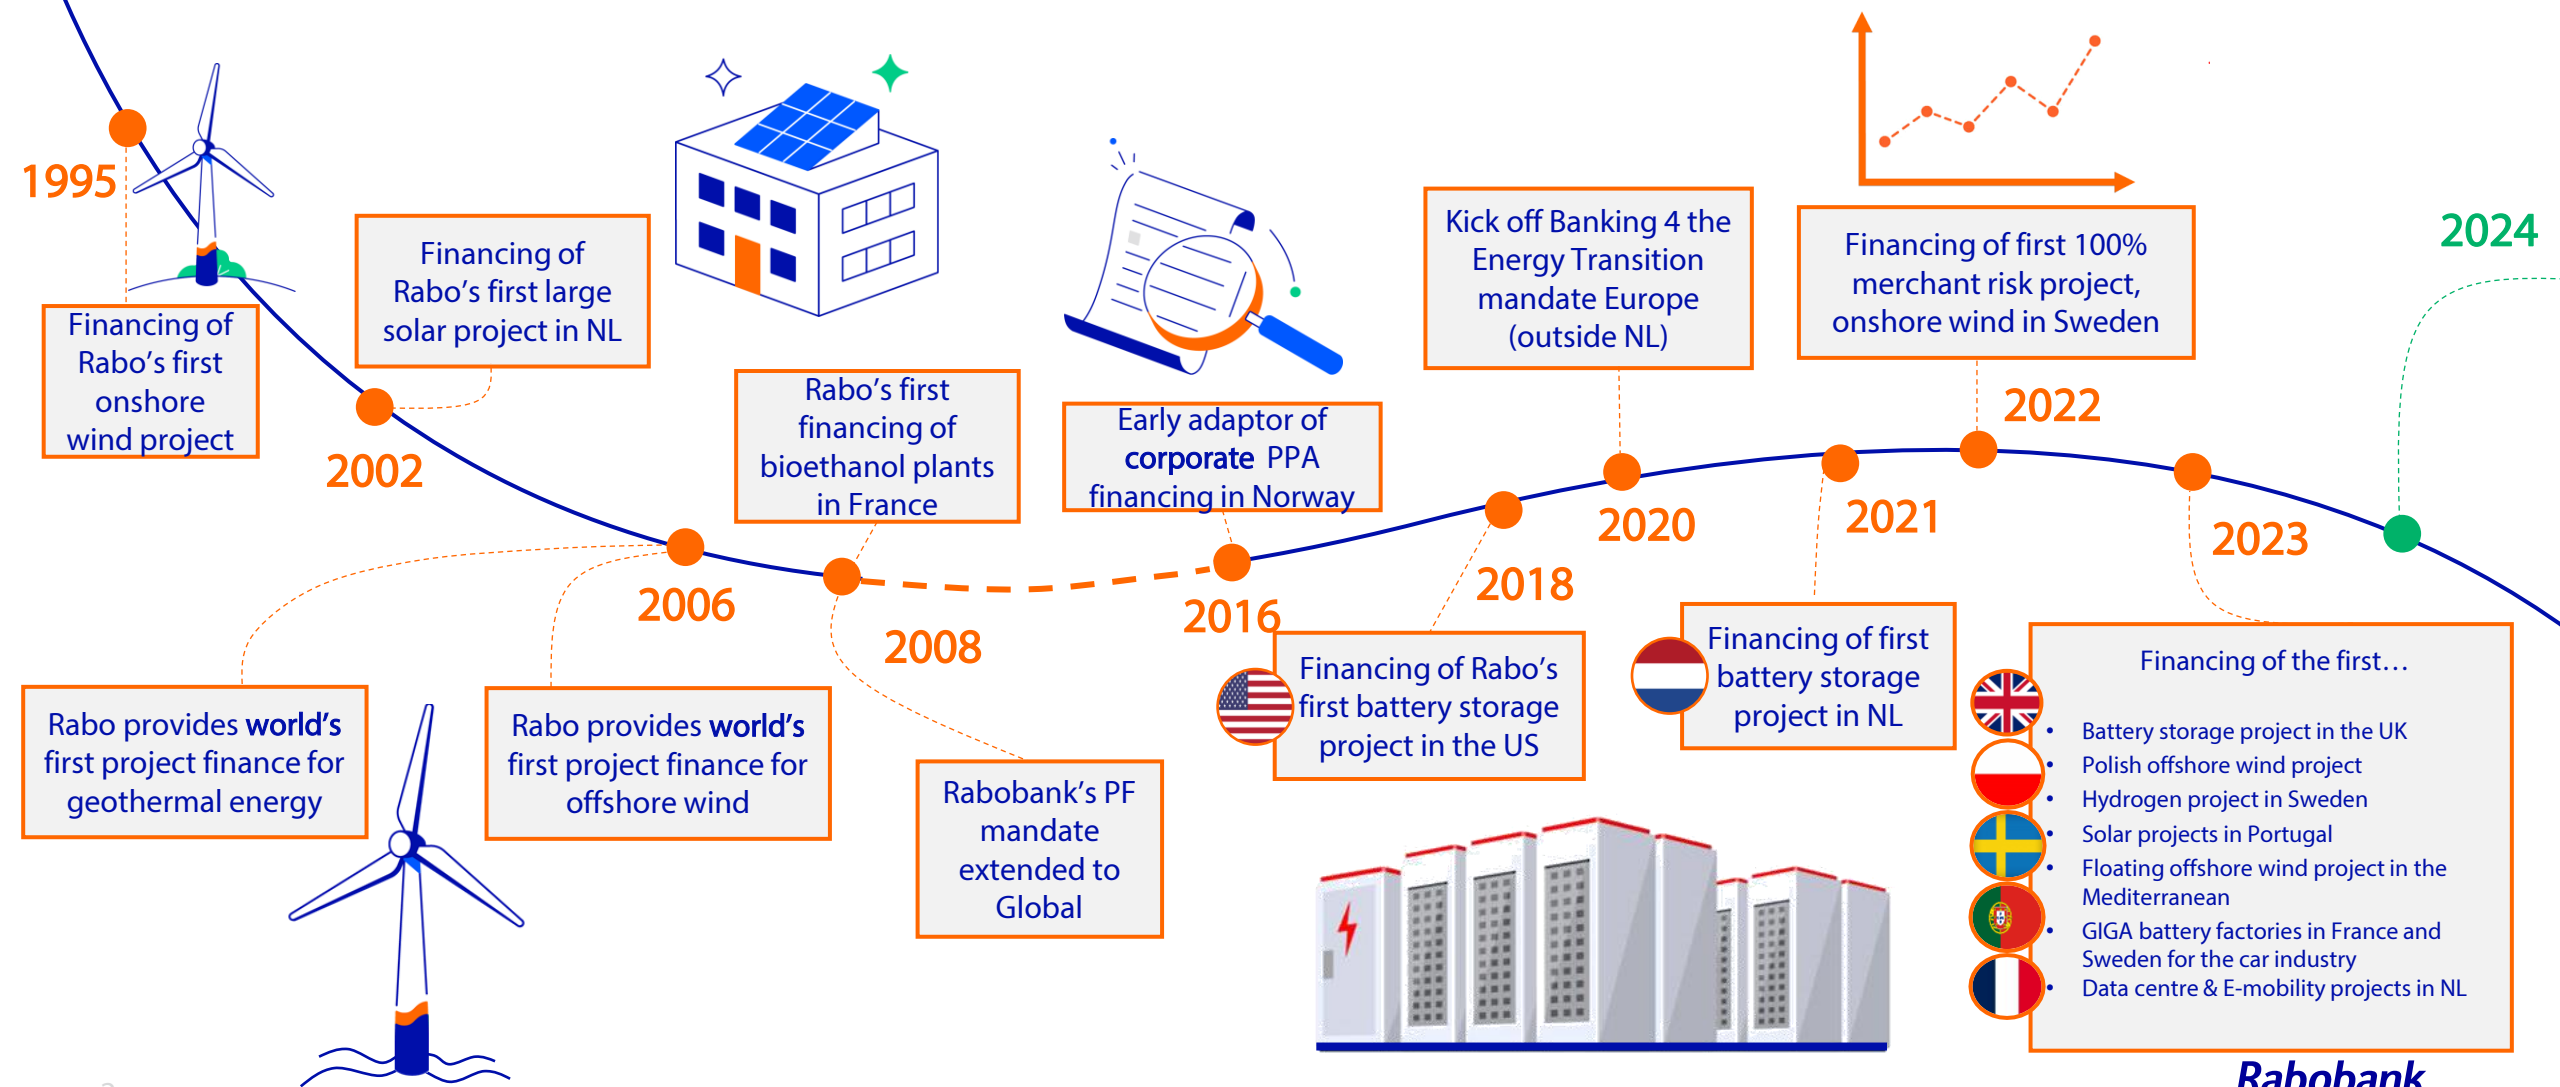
1995

Financing of Rabo's first onshore wind project

Financing of Rabo's first large solar project in NL

2002

Rabo's first financing of bioethanol plants in France

Early adaptor of **corporate** PPA financing in Norway

Kick off Banking 4 the Energy Transition mandate Europe (outside NL)

Financing of first 100% merchant risk project, onshore wind in Sweden

2024

2022

2020

2021

2023

2006

2008

2016

2018

Rabo provides **world's** first project finance for geothermal energy

Rabo provides **world's** first project finance for offshore wind

Rabobank's PF mandate extended to Global

Financing of Rabo's first battery storage project in the US

Financing of first battery storage project in NL

Financing of the first…

- Battery storage project in the UK
- Polish offshore wind project
- Hydrogen project in Sweden
- Solar projects in Portugal
- Floating offshore wind project in the Mediterranean
- GIGA battery factories in France and Sweden for the car industry
- Data centre & E-mobility projects in NL

Rabobank